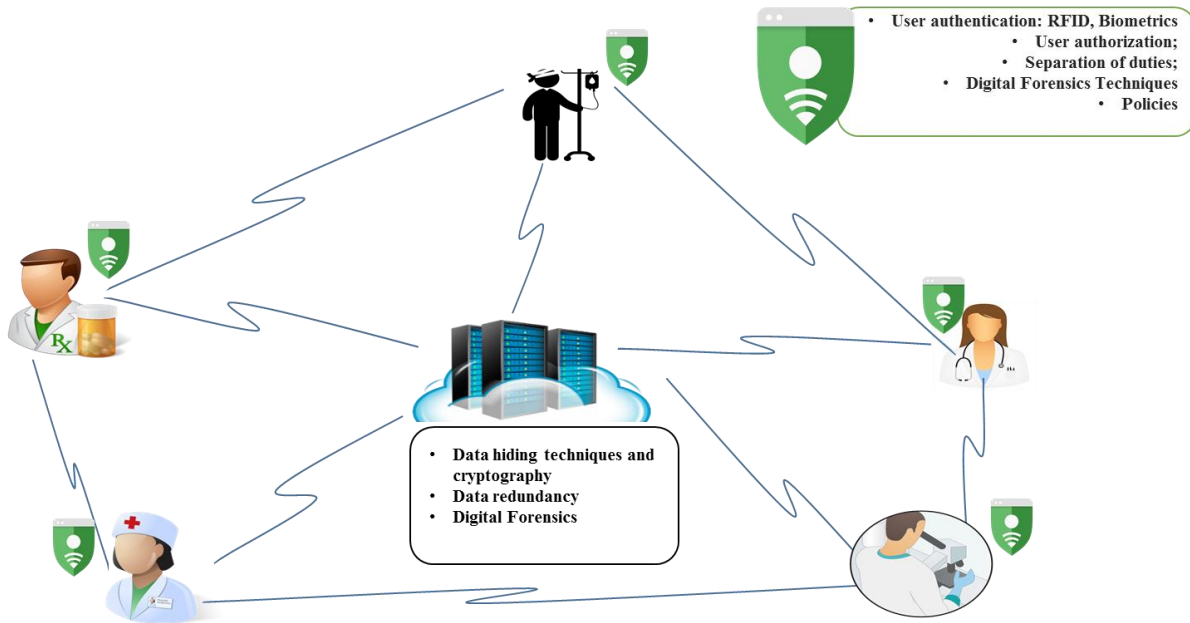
- User authentication: RFID, Biometrics
- User authorization;
- Separation of duties;
- Digital Forensics Techniques
- Policies

Rx

- Data hiding techniques and cryptography
- Data redundancy
- Digital Forensics